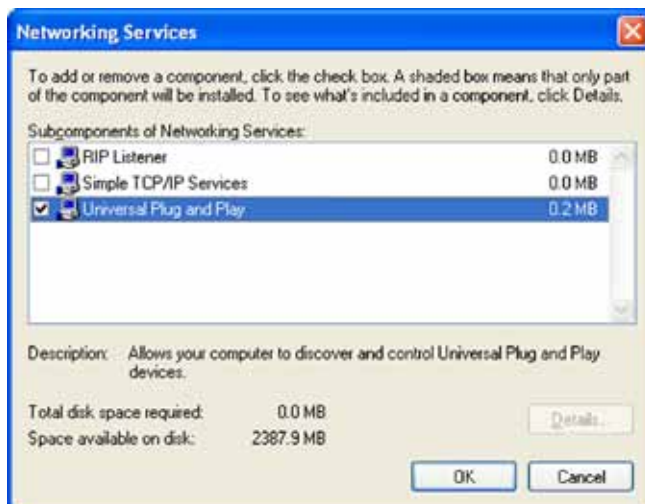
Networking Services

To add or remove a component, click the check box. A shaded box means that only part of the component will be installed. To see what's included in a component, click Details.

Subcomponents of Networking Services:

| | | |
|---|---|---|
| ☐ | RIP Listener | 0.0 MB |
| ☐ | Simple TCP/IP Services | 0.0 MB |
| ☑ | Universal Plug and Play | 0.2 MB |

Description: Allows your computer to discover and control Universal Plug and Play devices.

Total disk space required: 0.0 MB
Space available on disk: 2387.9 MB

Details...

OK Cancel